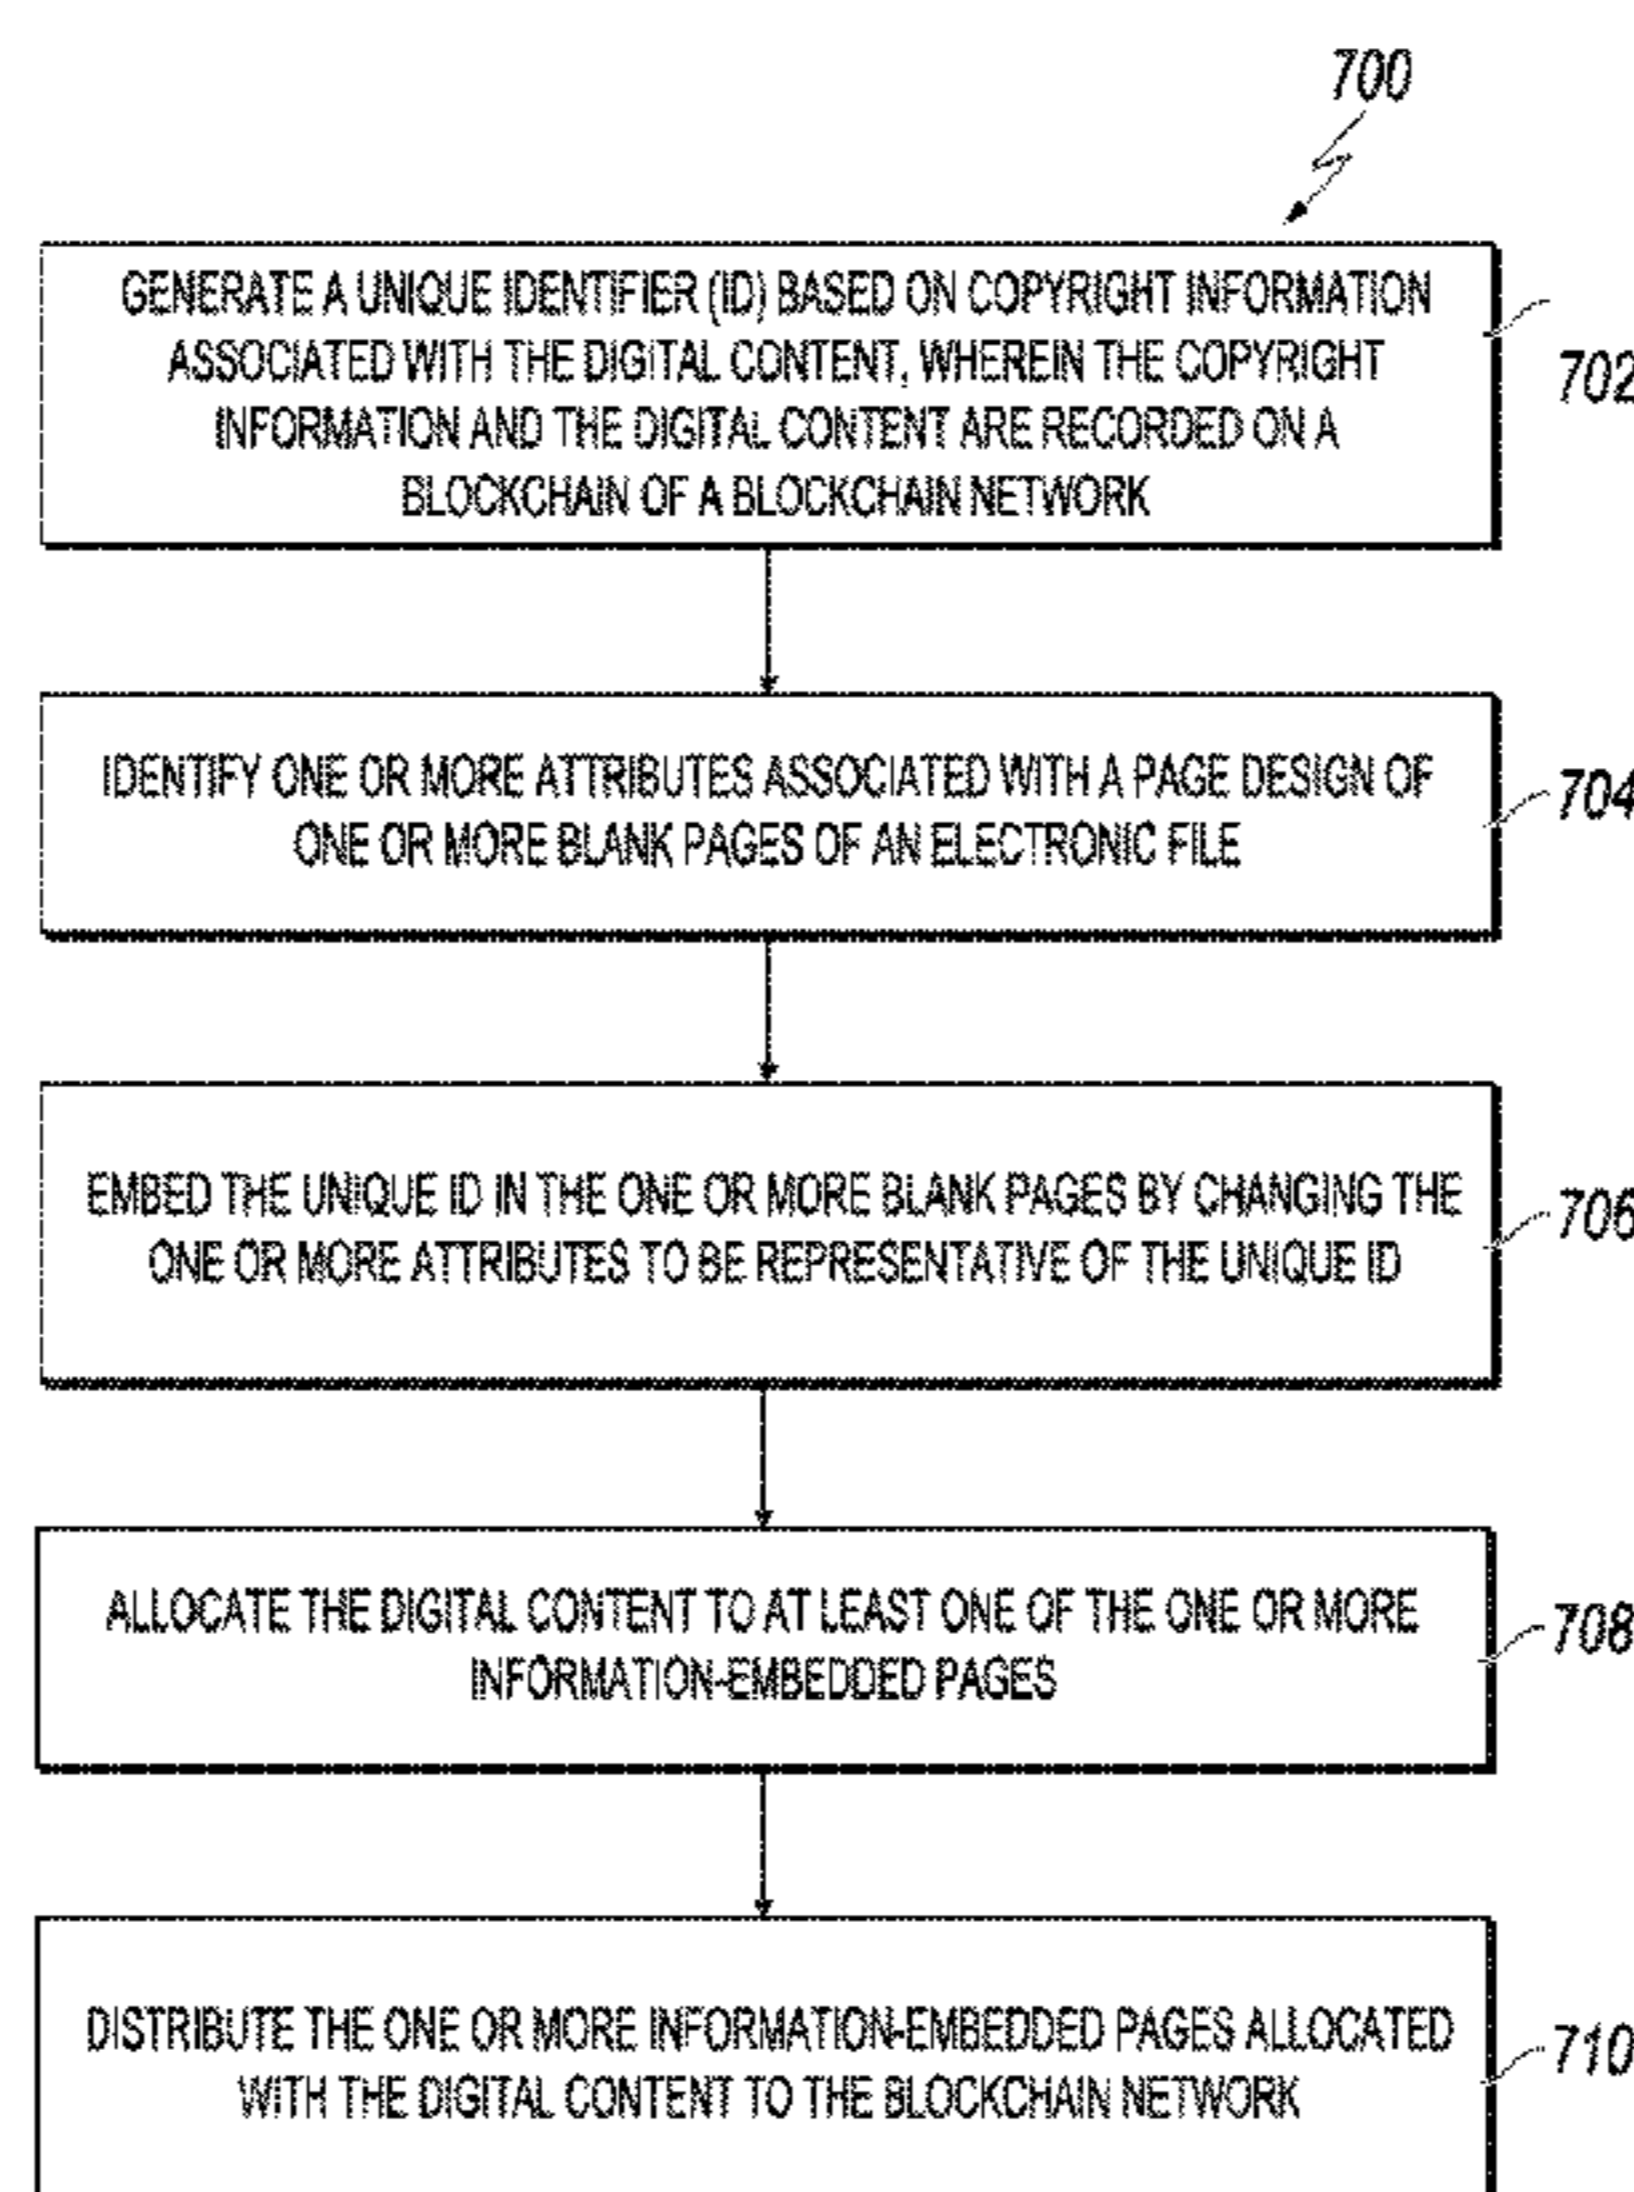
700

GENERATE A UNIQUE IDENTIFIER (ID) BASED ON COPYRIGHT INFORMATION ASSOCIATED WITH THE DIGITAL CONTENT, WHEREIN THE COPYRIGHT INFORMATION AND THE DIGITAL CONTENT ARE RECORDED ON A BLOCKCHAIN OF A BLOCKCHAIN NETWORK

702

IDENTIFY ONE OR MORE ATTRIBUTES ASSOCIATED WITH A PAGE DESIGN OF ONE OR MORE BLANK PAGES OF AN ELECTRONIC FILE

704

EMBED THE UNIQUE ID IN THE ONE OR MORE BLANK PAGES BY CHANGING THE ONE OR MORE ATTRIBUTES TO BE REPRESENTATIVE OF THE UNIQUE ID

706

ALLOCATE THE DIGITAL CONTENT TO AT LEAST ONE OF THE ONE OR MORE INFORMATION-EMBEDDED PAGES

708

DISTRIBUTE THE ONE OR MORE INFORMATION-EMBEDDED PAGES ALLOCATED WITH THE DIGITAL CONTENT TO THE BLOCKCHAIN NETWORK

710